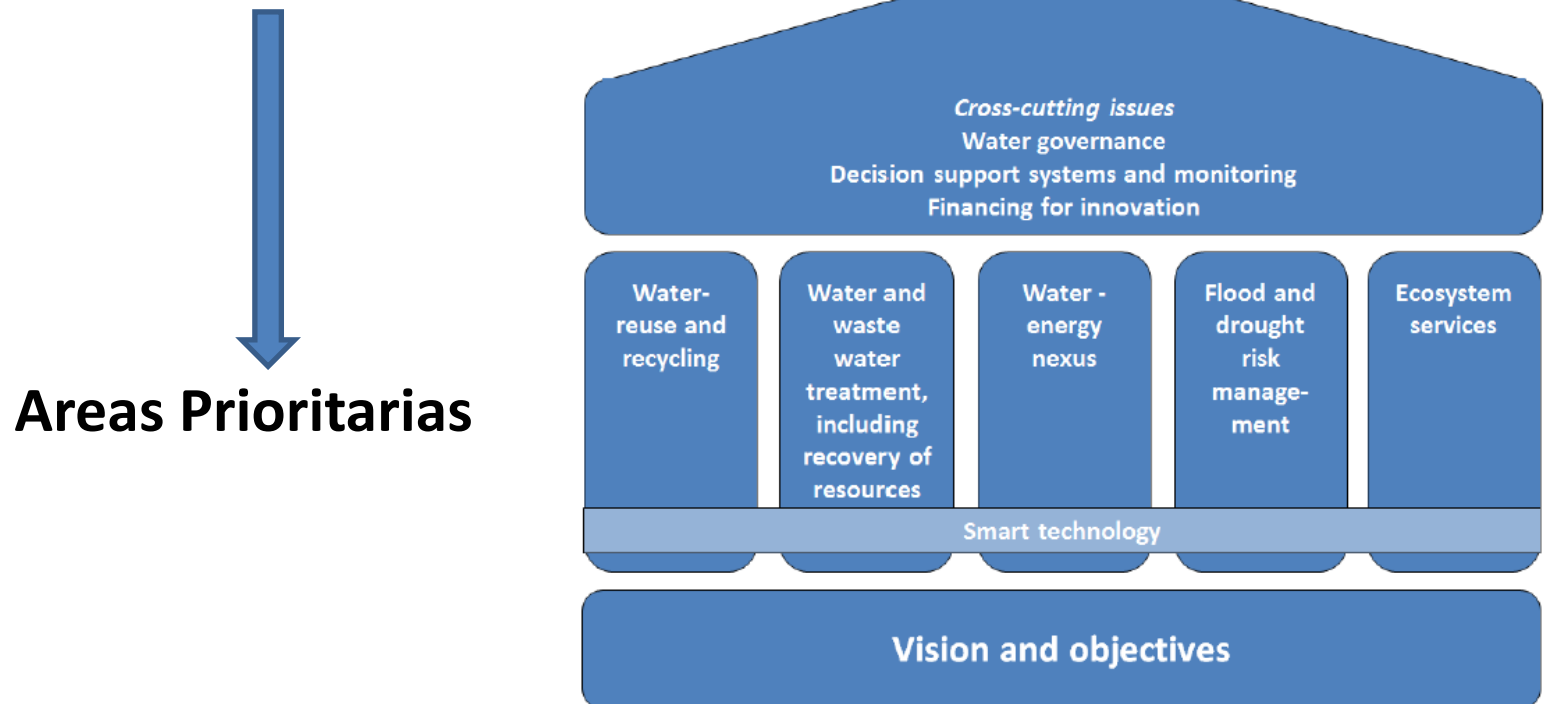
Areas Prioritarias

Cross-cutting issues
Water governance
Decision support systems and monitoring
Financing for innovation

Water-reuse and recycling

Water and waste water treatment, including recovery of resources

Water - energy nexus

Flood and drought risk management

Ecosystem services

Smart technology

Vision and objectives